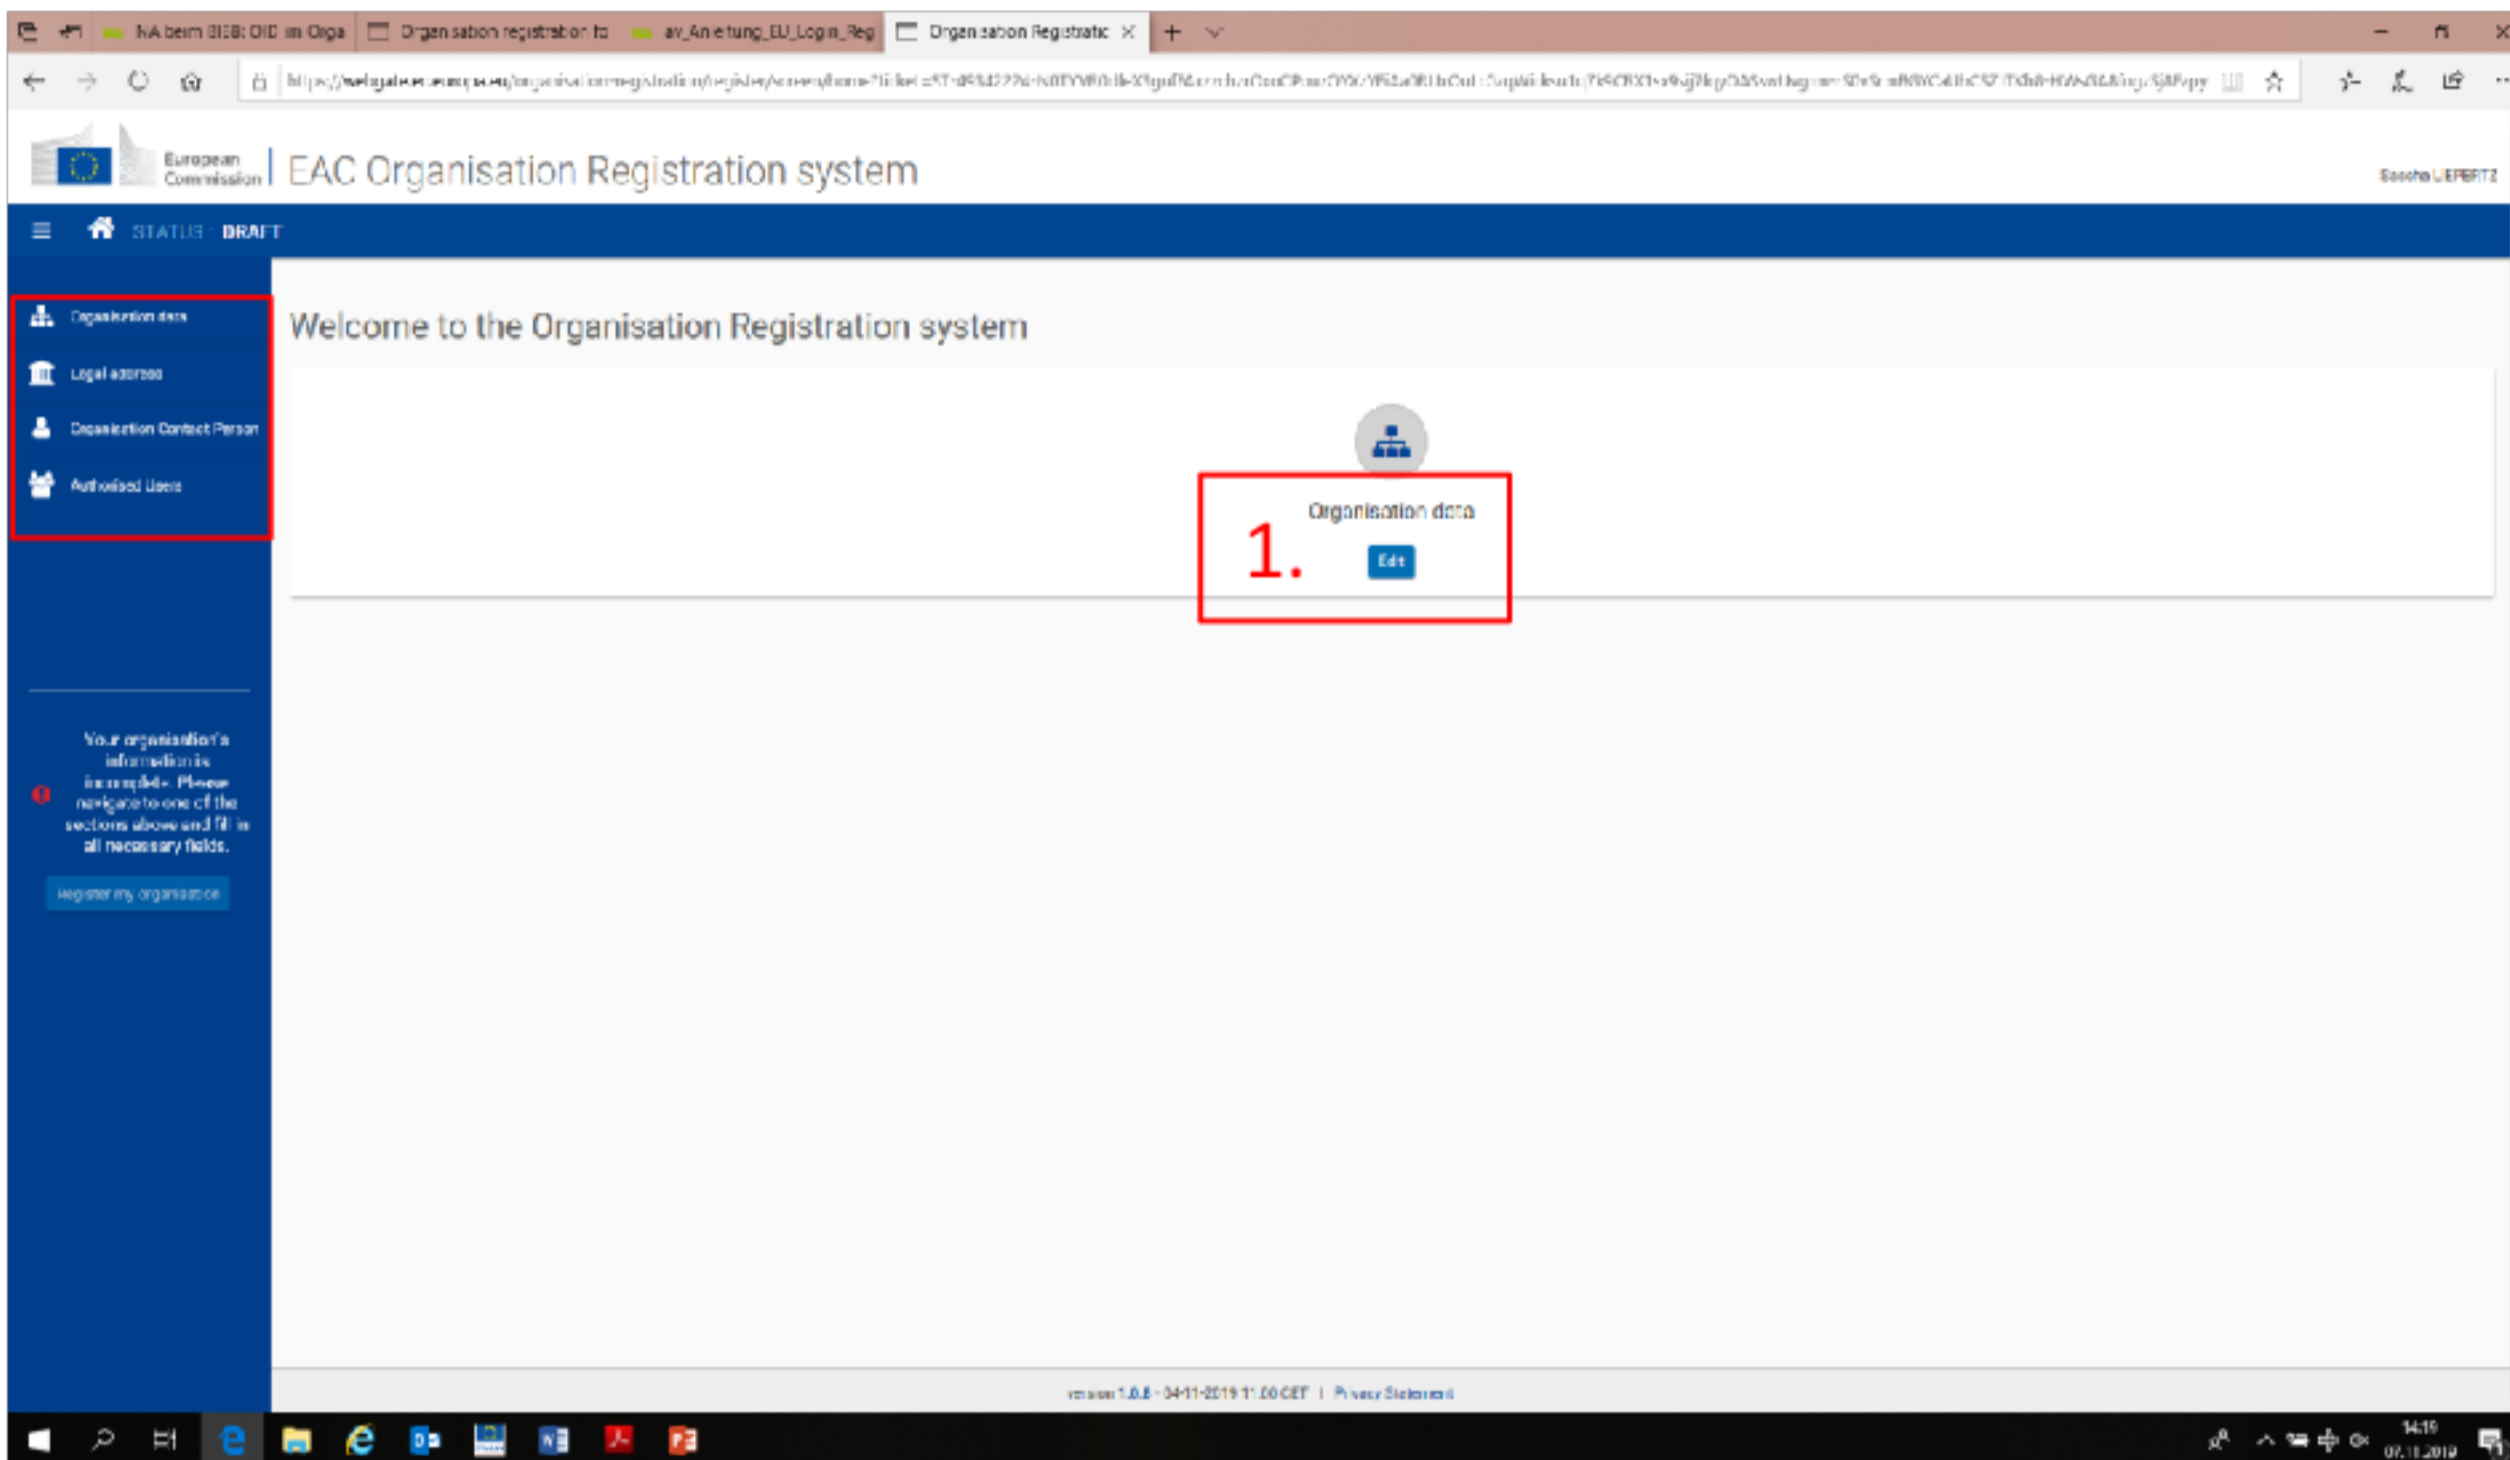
NA beim BIBB: OID im Orga | Organisation registration fo | av_Anleitung_EU_Login_Reg | Organisation Registratio

https://webgate.ec.europa.eu/organisation-registration/register/screen/home?ticket=ST-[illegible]

European Commission | EAC Organisation Registration system

Sascha LIEPERTZ

STATUS : DRAFT

Organisation data
Legal address
Organisation Contact Person
Authorised Users

Your organisation's information is incomplete. Please navigate to one of the sections above and fill in all necessary fields.

Register my organisation

Welcome to the Organisation Registration system

Organisation data

1.

Edit

version 1.0.8 - 04-11-2019 11:00 CET | Privacy Statement

14:19
07.11.2019